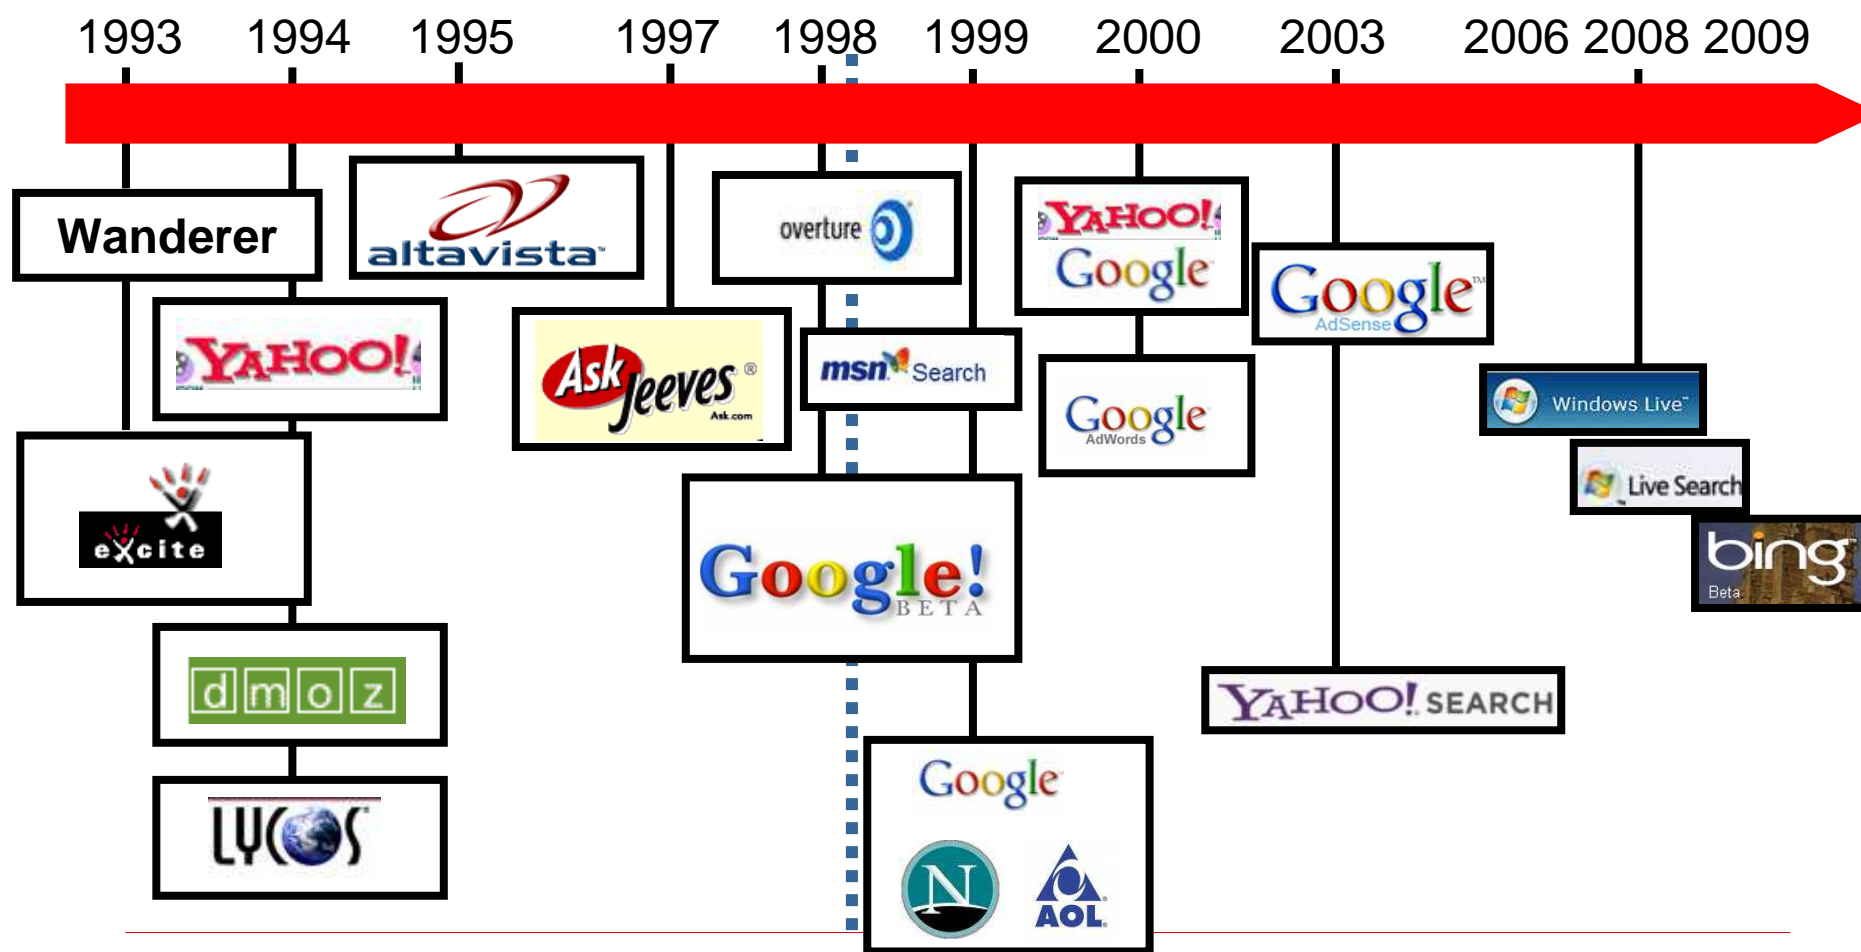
1993 1994 1995 1997 1998 1999 2000 2003 2006 2008 2009

Wanderer

altavista

overture

YAHOO!

Google

Google
AdSense

YAHOO!

Ask Jeeves
Ask.com

msn Search

Google
AdWords

Windows Live

excite

Live Search

bing
Beta

Google!
BETA

dmoz

YAHOO! SEARCH

LYCOS

Google

N

AOL